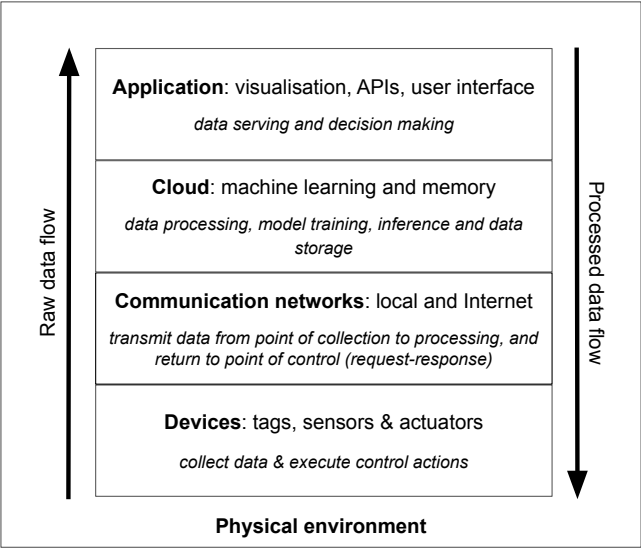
Raw data flow

Application: visualisation, APIs, user interface

data serving and decision making

Cloud: machine learning and memory

data processing, model training, inference and data storage

Communication networks: local and Internet

transmit data from point of collection to processing, and return to point of control (request-response)

Devices: tags, sensors & actuators

collect data & execute control actions

Processed data flow

Physical environment